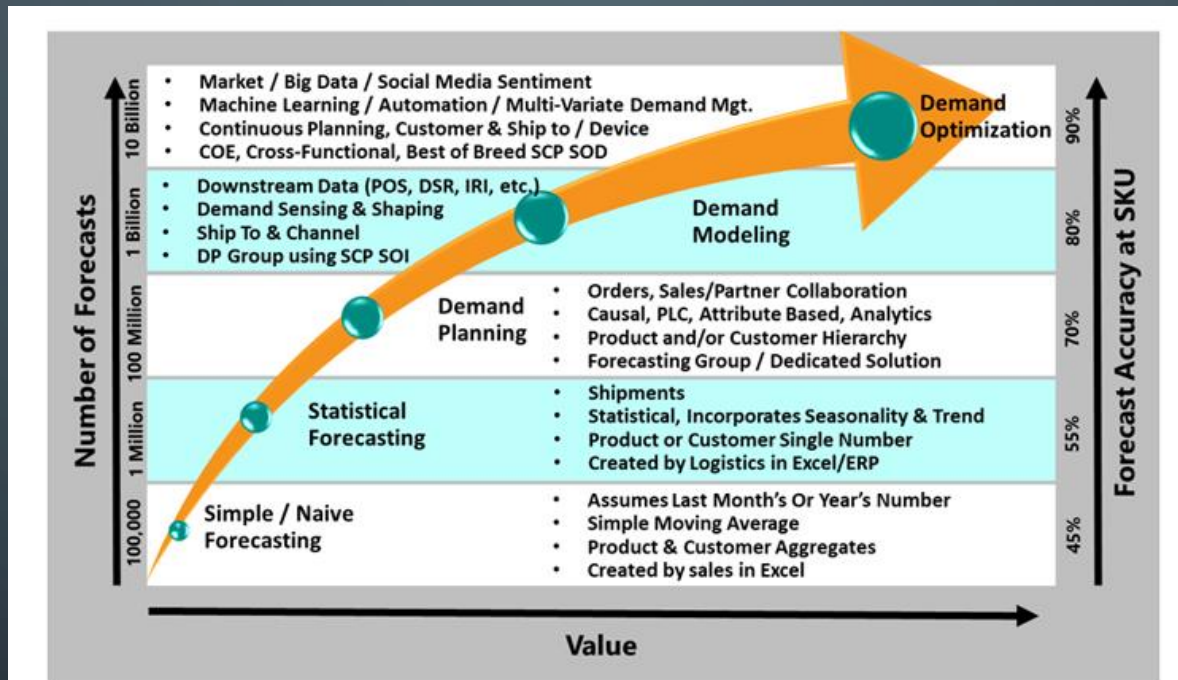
Number of Forecasts

10 Billion
- Market / Big Data / Social Media Sentiment
- Machine Learning / Automation / Multi-Variate Demand Mgt.
- Continuous Planning, Customer & Ship to / Device
- COE, Cross-Functional, Best of Breed SCP SOD

Demand Optimization

90%

1 Billion
- Downstream Data (POS, DSR, IRI, etc.)
- Demand Sensing & Shaping
- Ship To & Channel
- DP Group using SCP SOI

Demand Modeling

80%

100 Million

Demand Planning

- Orders, Sales/Partner Collaboration
- Causal, PLC, Attribute Based, Analytics
- Product and/or Customer Hierarchy
- Forecasting Group / Dedicated Solution

70%

1 Million

Statistical Forecasting

- Shipments
- Statistical, Incorporates Seasonality & Trend
- Product or Customer Single Number
- Created by Logistics in Excel/ERP

55%

100,000

Simple / Naive Forecasting

- Assumes Last Month's Or Year's Number
- Simple Moving Average
- Product & Customer Aggregates
- Created by sales in Excel

45%

Forecast Accuracy at SKU

Value